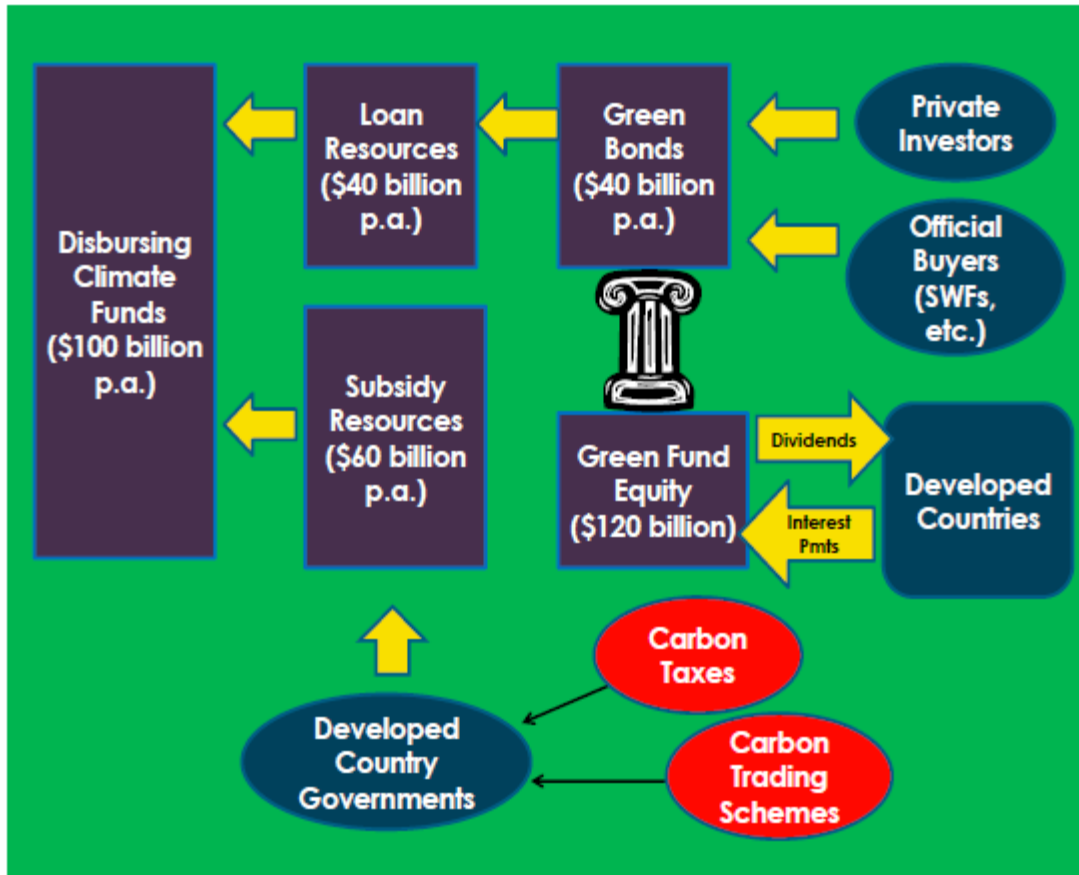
Disbursing Climate Funds ($100 billion p.a.)

Loan Resources ($40 billion p.a.)

Green Bonds ($40 billion p.a.)

Private Investors

Official Buyers (SWFs, etc.)

Subsidy Resources ($60 billion p.a.)

Green Fund Equity ($120 billion)

Dividends

Interest Pmts

Developed Countries

Carbon Taxes

Developed Country Governments

Carbon Trading Schemes